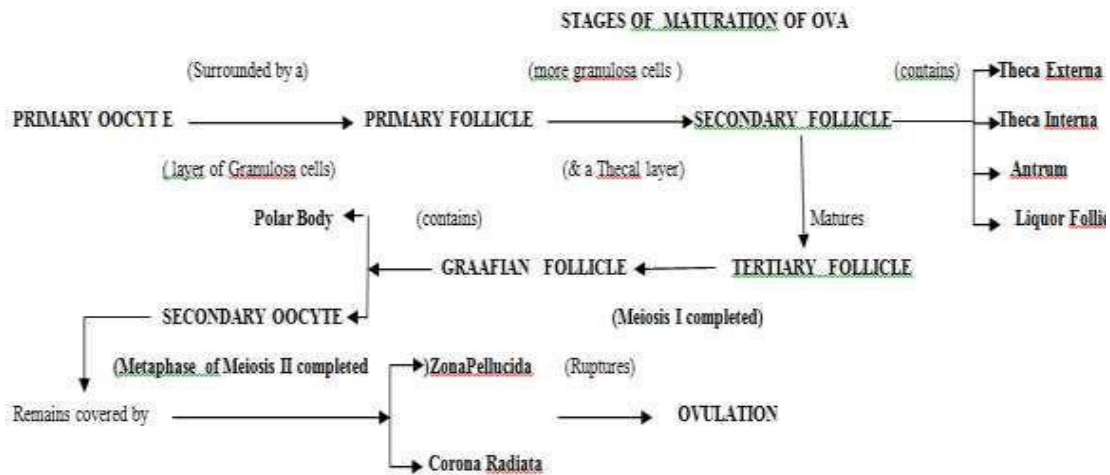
STAGES OF MATURATION OF OVA

(Surrounded by a)

(more granulosa cells )

(contains)

Theca Externa

PRIMARY OOCYT E

PRIMARY FOLLICLE

SECONDARY FOLLICLE

Theca Interna

( layer of Granulosa cells)

(& a Thecal layer)

Antrum

Polar Body

(contains)

Matures

Liquor Folli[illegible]

GRAAFIAN FOLLICLE

TERTIARY FOLLICLE

SECONDARY OOCYTE

(Meiosis I completed)

(Metaphase of Meiosis II completed

)ZonaPellucida

(Ruptures)

Remains covered by

OVULATION

Corona Radiata